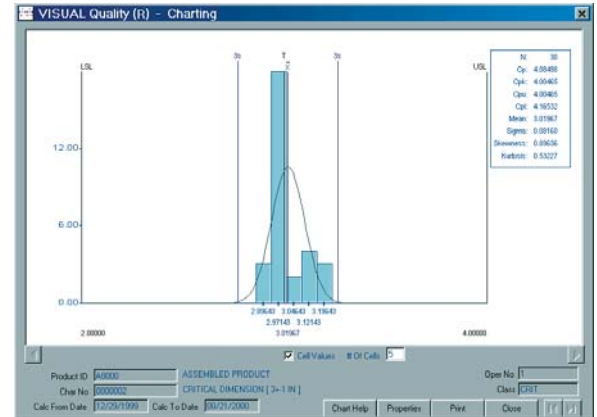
VISUAL Quality (R) - Charting

LSL

3s

T

3s

USL

| N: | 30 |
|---|---|
| Cp: | 4.08498 |
| Cpk: | 4.00465 |
| Cpu: | 4.00465 |
| Cpl: | 4.16532 |
| Mean: | 3.01967 |
| Sigma: | 0.08160 |
| Skewness: | 0.09656 |
| Kurtosis: | 0.53227 |

12.00

6.00

0.00

2.89643 3.04643 3.19643

2.97143 3.12143

3.01967

2.00000

4.00000

Cell Values # Of Cells 5

Product ID A0000 ASSEMBLED PRODUCT

Char No 0000002 CRITICAL DIMENSION [ 3+-1 IN ]

Calc From Date 12/29/1999 Calc To Date 00/21/2000

Oper No 1

Class CRIT

Chart Help Properties Print Close